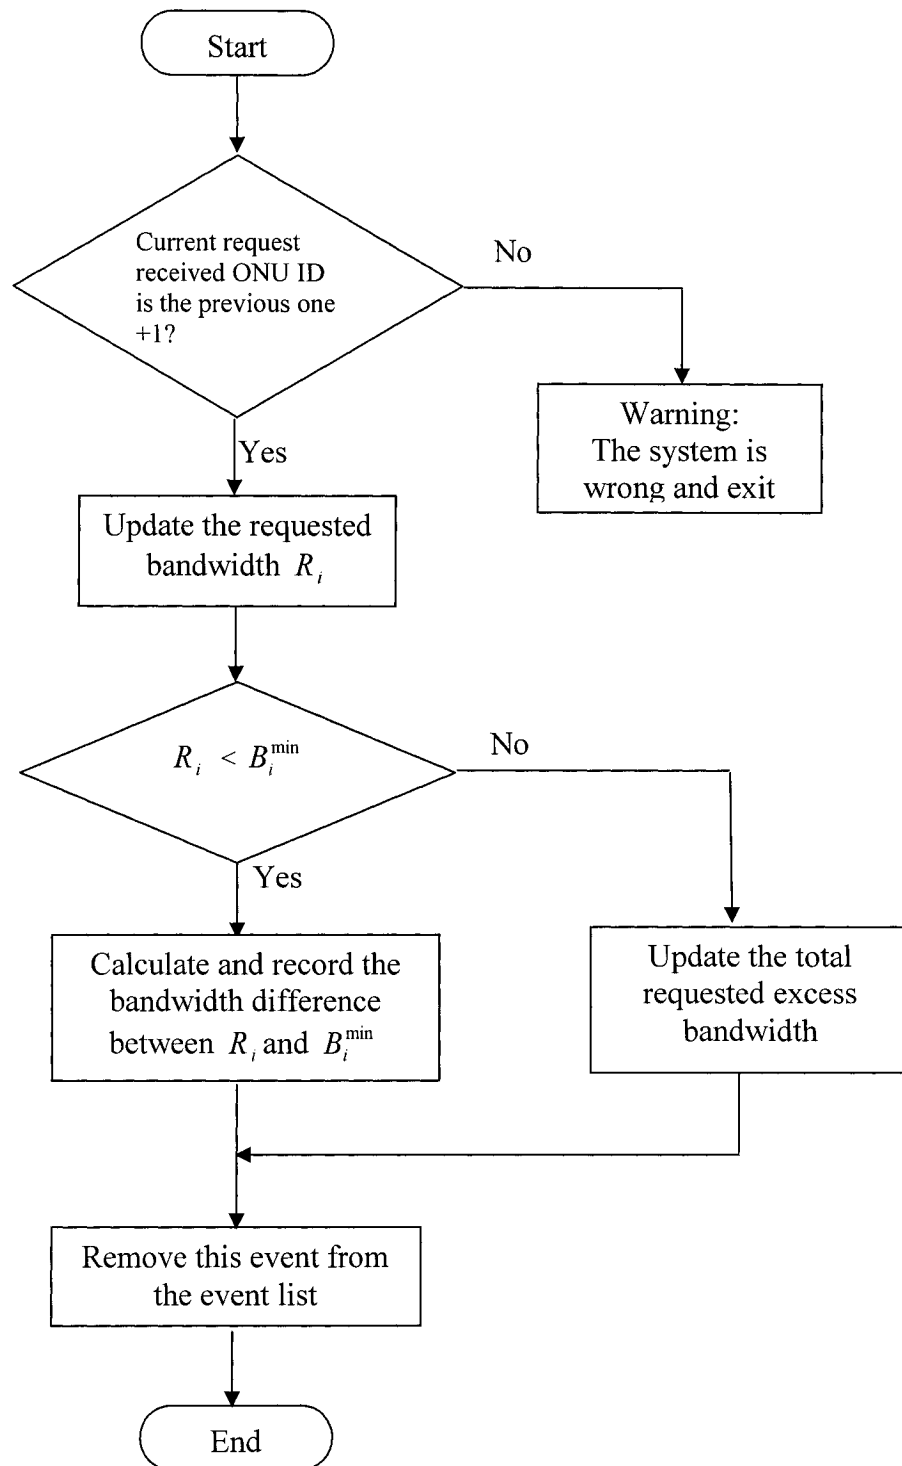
Start

Current request received ONU ID is the previous one +1?

No

Warning: The system is wrong and exit

Yes

Update the requested bandwidth $R_i$

$R_i < B_i^{\min}$

No

Yes

Calculate and record the bandwidth difference between $R_i$ and $B_i^{\min}$

Update the total requested excess bandwidth

Remove this event from the event list

End